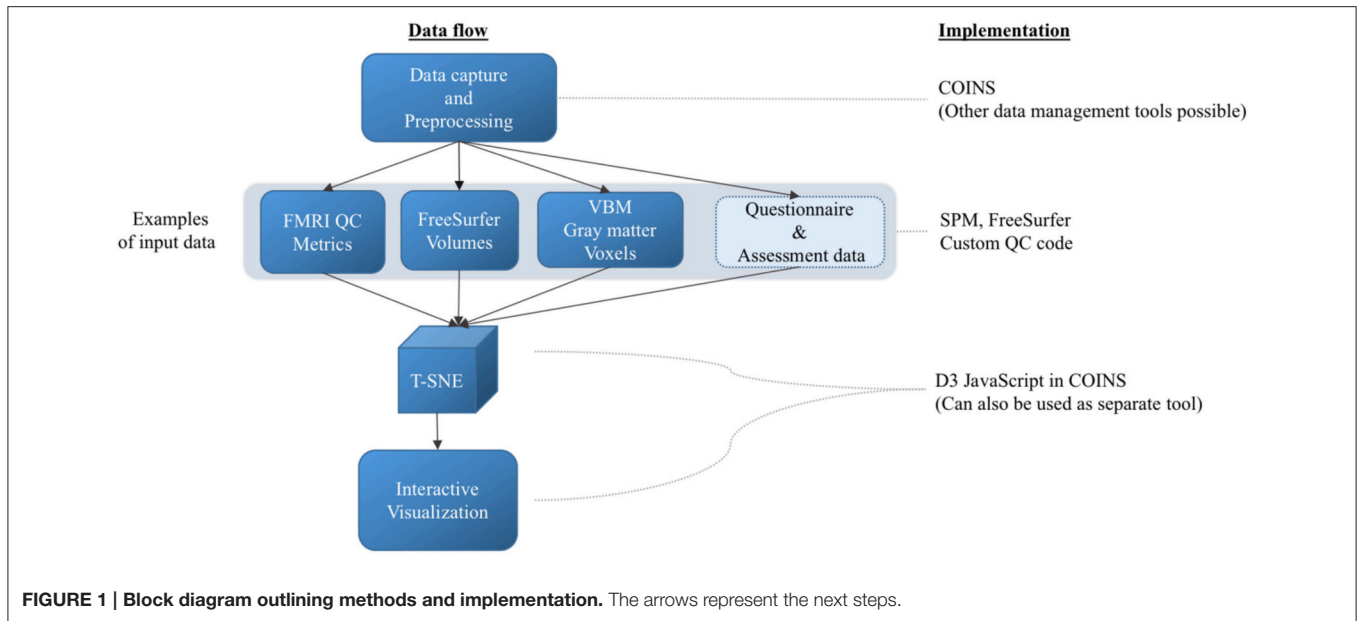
Data flow

Implementation

Data capture and Preprocessing

COINS
(Other data management tools possible)

Examples of input data

FMRI QC Metrics

FreeSurfer Volumes

VBM Gray matter Voxels

Questionnaire & Assessment data

SPM, FreeSurfer
Custom QC code

T-SNE

D3 JavaScript in COINS
(Can also be used as separate tool)

Interactive Visualization

**FIGURE 1 | Block diagram outlining methods and implementation.** The arrows represent the next steps.